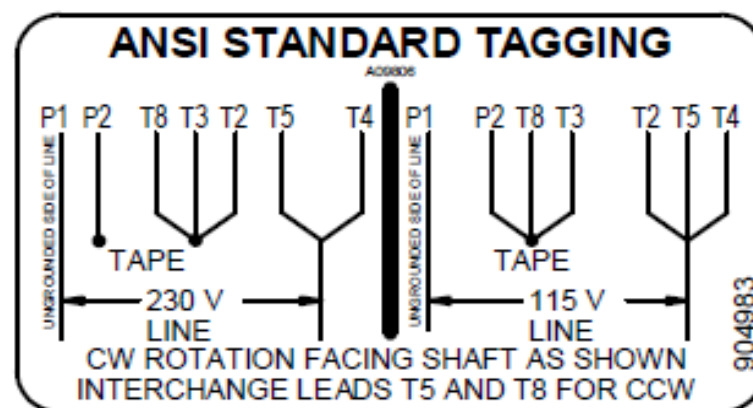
ANSI STANDARD TAGGING

A09806

P1 P2 T8 T3 T2 T5 T4

UNGROUNDED SIDE OF LINE

TAPE

230 V
LINE

P1 P2 T8 T3 T2 T5 T4

UNGROUNDED SIDE OF LINE

TAPE

115 V
LINE

CW ROTATION FACING SHAFT AS SHOWN
INTERCHANGE LEADS T5 AND T8 FOR CCW

904983